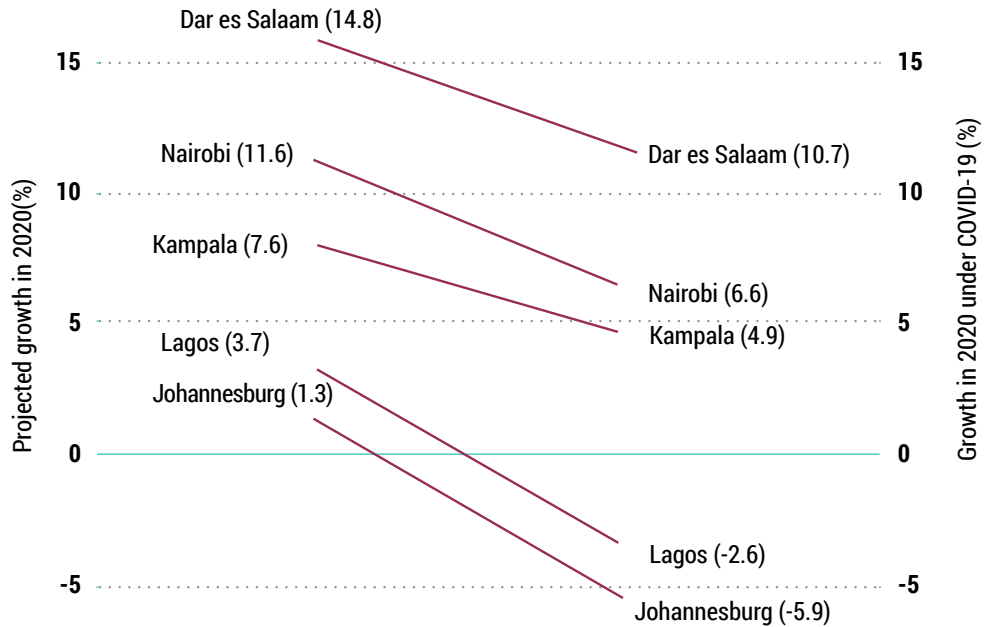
Projected growth in 2020(%)

15
10
5
0
-5

Dar es Salaam (14.8)
Nairobi (11.6)
Kampala (7.6)
Lagos (3.7)
Johannesburg (1.3)

Dar es Salaam (10.7)
Nairobi (6.6)
Kampala (4.9)
Lagos (-2.6)
Johannesburg (-5.9)

Growth in 2020 under COVID-19 (%)

15
10
5
0
-5